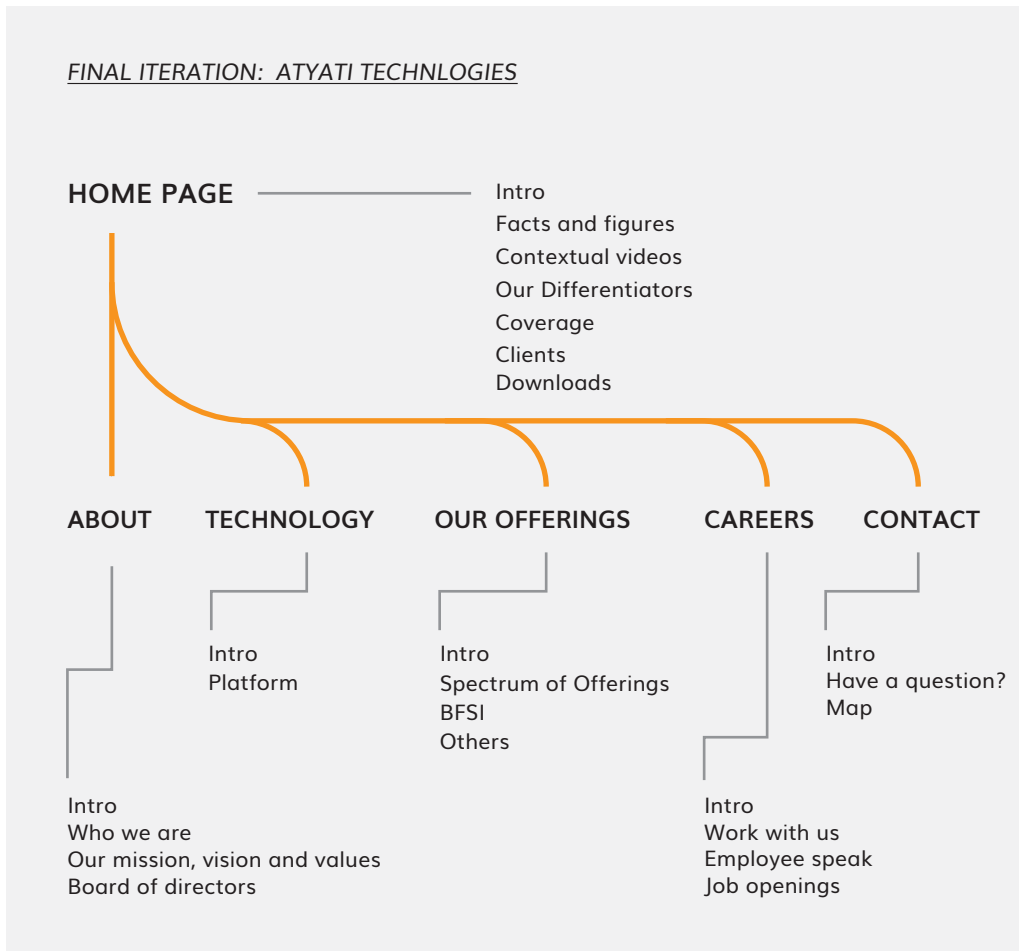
FINAL ITERATION: ATYATI TECHNLOGIES

HOME PAGE

Intro
Facts and figures
Contextual videos
Our Differentiators
Coverage
Clients
Downloads

ABOUT

TECHNOLOGY

OUR OFFERINGS

CAREERS

CONTACT

Intro
Platform

Intro
Spectrum of Offerings
BFSI
Others

Intro
Have a question?
Map

Intro
Who we are
Our mission, vision and values
Board of directors

Intro
Work with us
Employee speak
Job openings